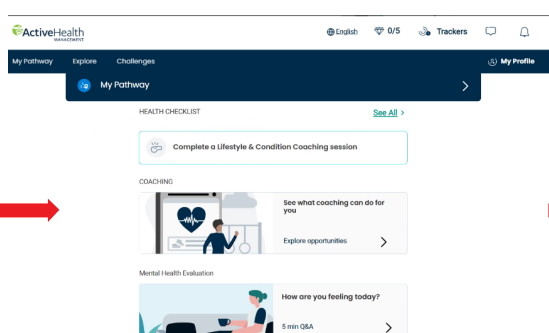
ActiveHealth MANAGEMENT

English 0/5 Trackers

My Pathway Explore Challenges

My Profile

My Pathway

HEALTH CHECKLIST

See All

Complete a Lifestyle & Condition Coaching session

COACHING

See what coaching can do for you

Explore opportunities

Mental Health Evaluation

How are you feeling today?

5 min Q&A